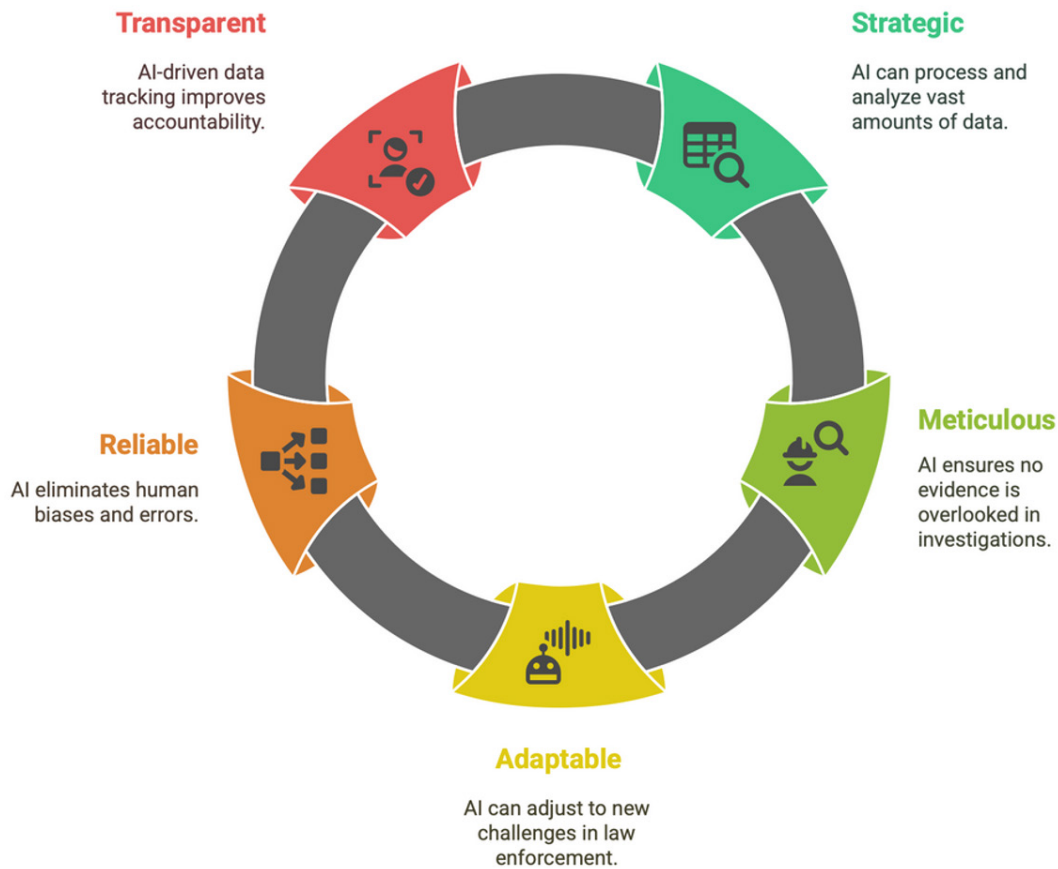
Transparent

AI-driven data tracking improves accountability.

Strategic

AI can process and analyze vast amounts of data.

Reliable

AI eliminates human biases and errors.

Meticulous

AI ensures no evidence is overlooked in investigations.

Adaptable

AI can adjust to new challenges in law enforcement.